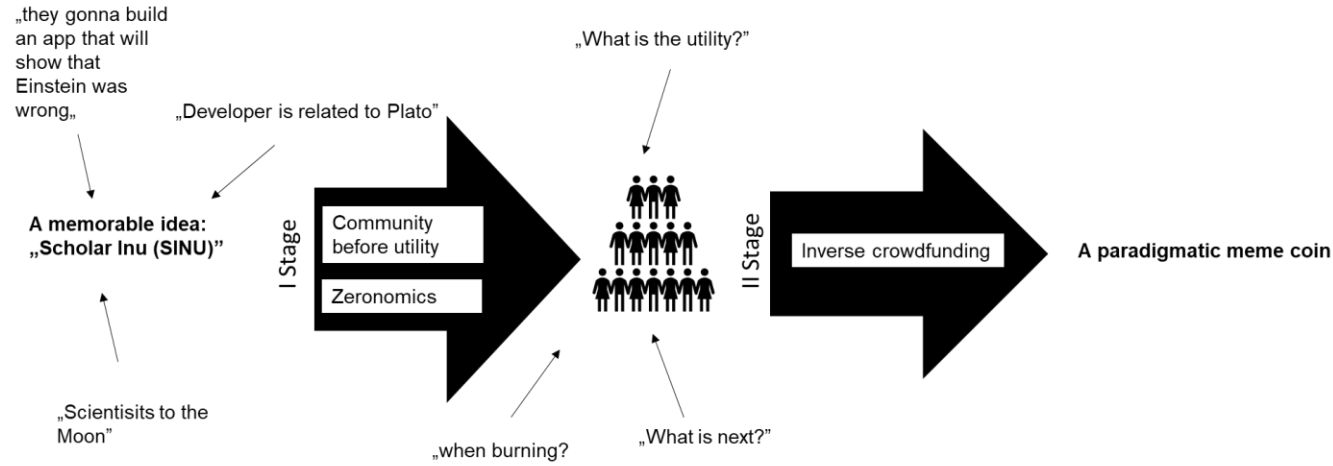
„they gonna build an app that will show that Einstein was wrong„

„Developer is related to Plato"

„What is the utility?"

A memorable idea: „Scholar Inu (SINU)"

I Stage

Community before utility

Zeronomics

II Stage

Inverse crowdfunding

A paradigmatic meme coin

„Scientisits to the Moon"

„when burning?

„What is next?"